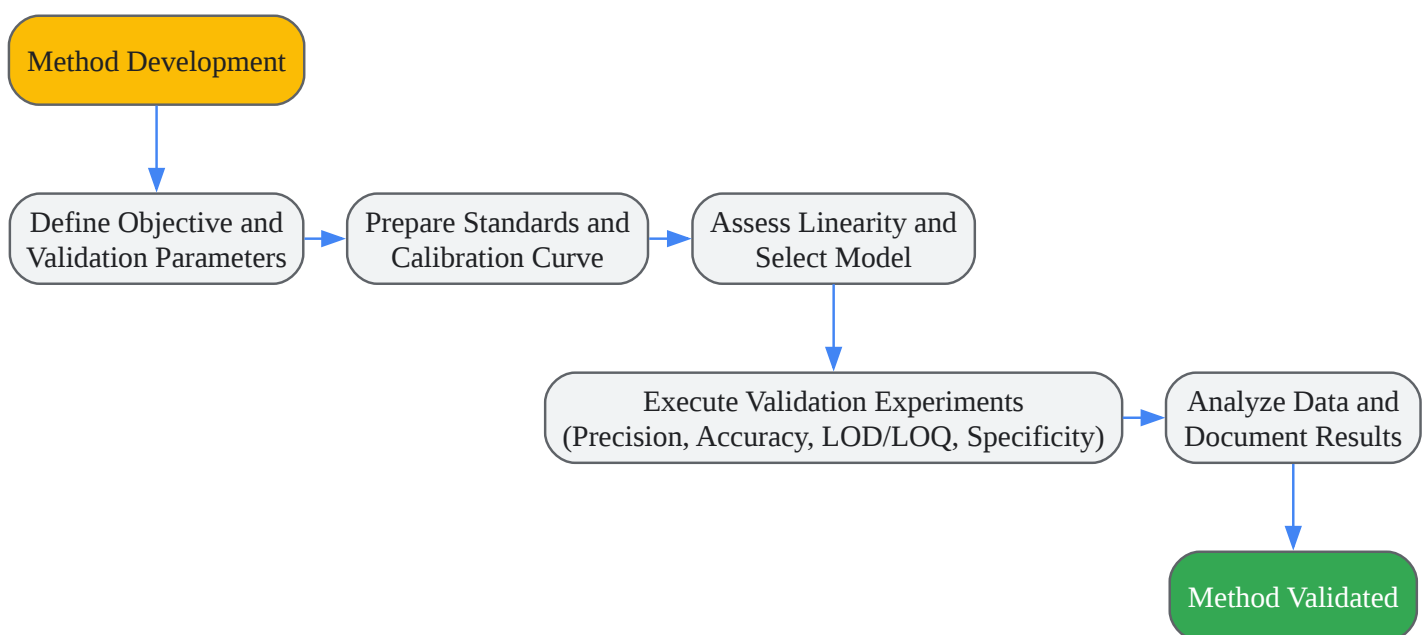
Method Development

Define Objective and Validation Parameters

Prepare Standards and Calibration Curve

Assess Linearity and Select Model

Execute Validation Experiments (Precision, Accuracy, LOD/LOQ, Specificity)

Analyze Data and Document Results

Method Validated